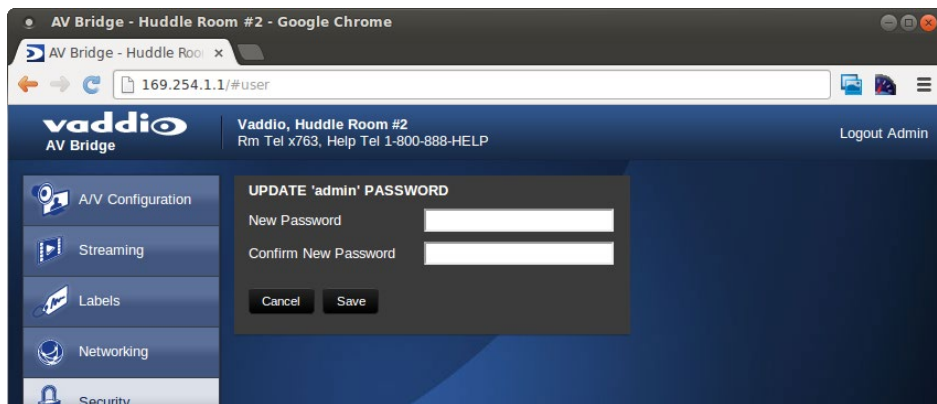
AV Bridge - Huddle Room #2 - Google Chrome

AV Bridge - Huddle Roo ×

169.254.1.1/#user

vaddio
AV Bridge

Vaddio, Huddle Room #2
Rm Tel x763, Help Tel 1-800-888-HELP

Logout Admin

A/V Configuration

Streaming

Labels

Networking

Security

UPDATE 'admin' PASSWORD

New Password

Confirm New Password

Cancel

Save